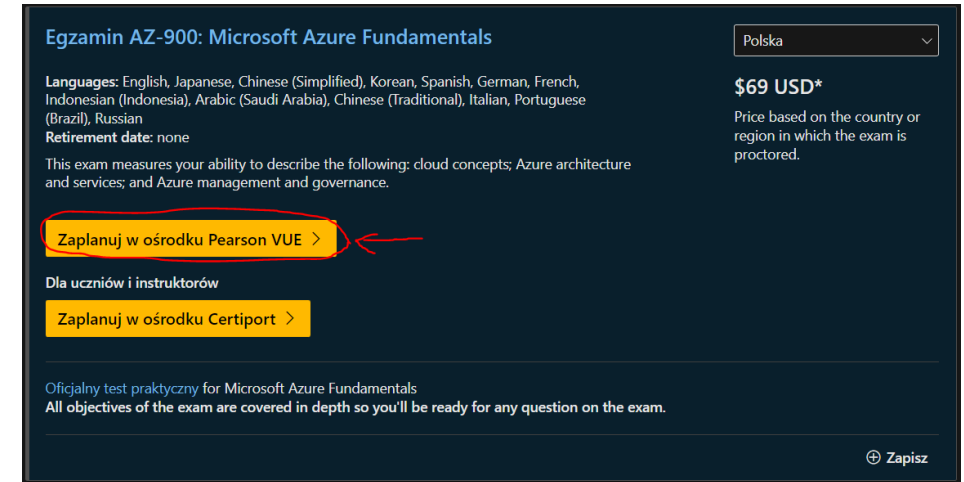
Egzamin AZ-900: Microsoft Azure Fundamentals

Polska

Languages: English, Japanese, Chinese (Simplified), Korean, Spanish, German, French, Indonesian (Indonesia), Arabic (Saudi Arabia), Chinese (Traditional), Italian, Portuguese (Brazil), Russian
Retirement date: none

This exam measures your ability to describe the following: cloud concepts; Azure architecture and services; and Azure management and governance.

$69 USD*

Price based on the country or region in which the exam is proctored.

Zaplanuj w ośrodku Pearson VUE >

Dla uczniów i instruktorów

Zaplanuj w ośrodku Certiport >

Oficjalny test praktyczny for Microsoft Azure Fundamentals
All objectives of the exam are covered in depth so you'll be ready for any question on the exam.

Zapisz